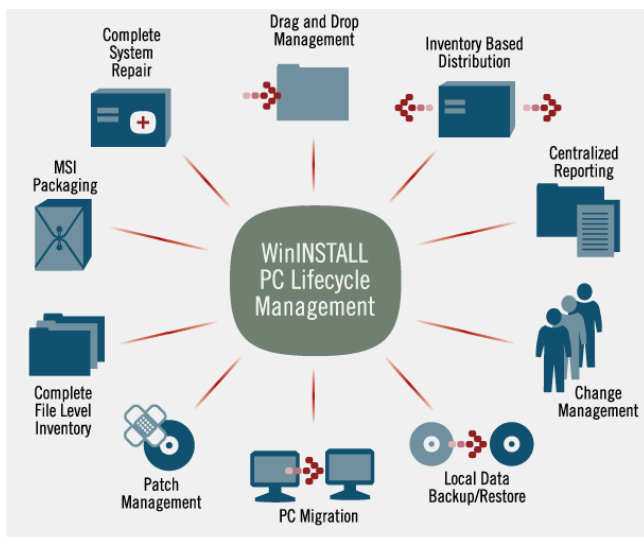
Complete System Repair

Drag and Drop Management

Inventory Based Distribution

MSI Packaging

Centralized Reporting

WinINSTALL PC Lifecycle Management

Complete File Level Inventory

Change Management

Patch Management

PC Migration

Local Data Backup/Restore